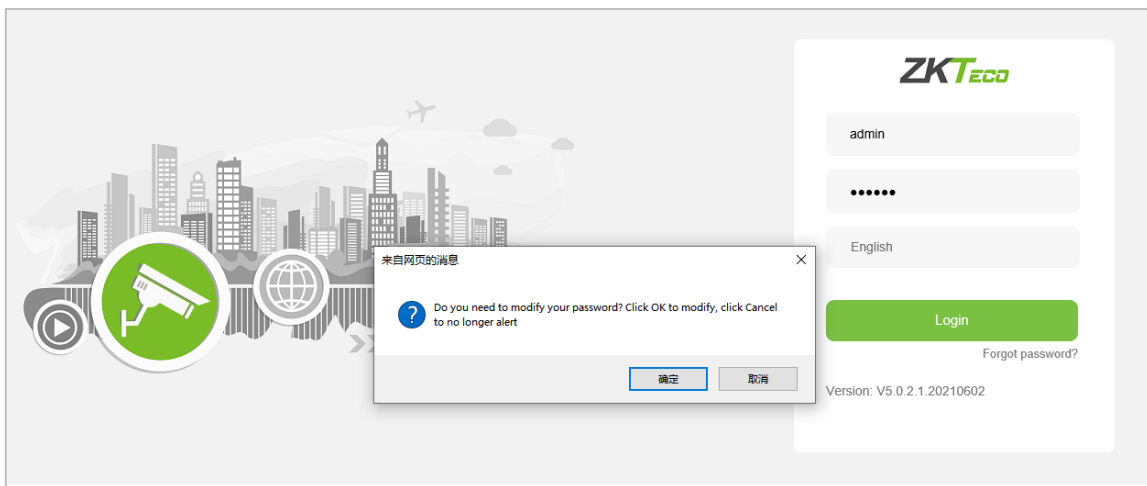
ZKTeco

admin

••••••

English

Login

Forgot password?

Version: V5.0.2.1.20210602

来自网页的消息

Do you need to modify your password? Click OK to modify, click Cancel to no longer alert

确定

取消